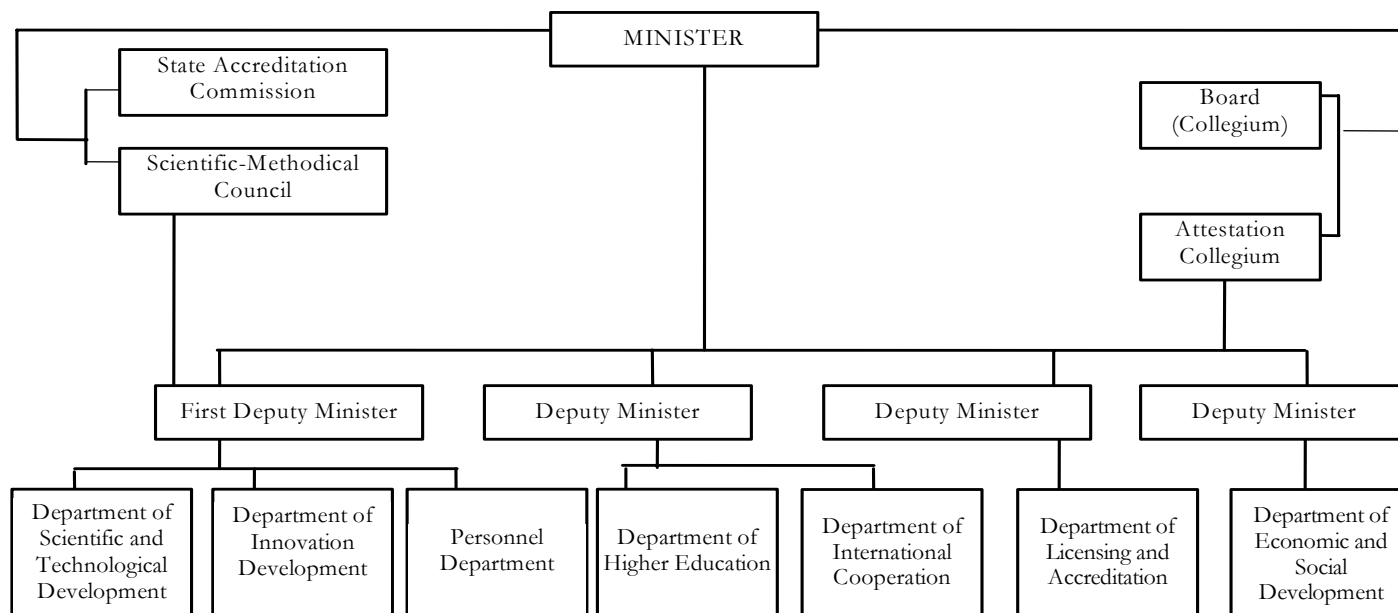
MINISTER

State Accreditation Commission

Scientific-Methodical Council

Board (Collegium)

Attestation Collegium

First Deputy Minister

Deputy Minister

Deputy Minister

Deputy Minister

Department of Scientific and Technological Development

Department of Innovation Development

Personnel Department

Department of Higher Education

Department of International Cooperation

Department of Licensing and Accreditation

Department of Economic and Social Development